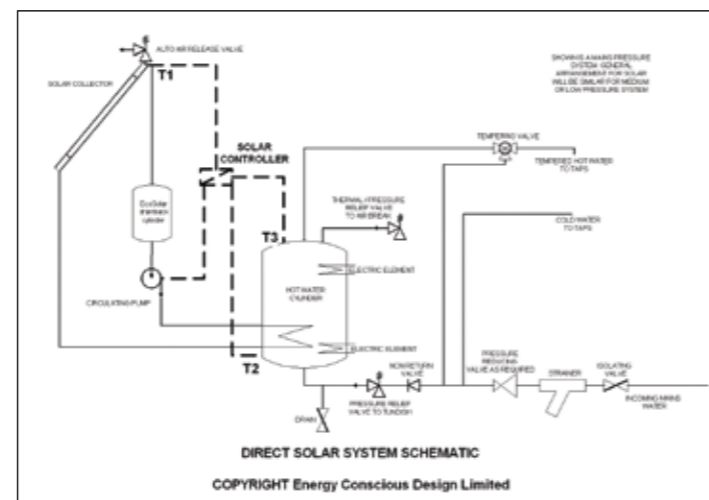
AUTO AIR RELEASE VALVE

T1

SOLAR COLLECTOR

SHOWING A MAINS PRESSURE SYSTEM. GENERAL ARRANGEMENT FOR SOLAR WILL BE SIMILAR FOR MEDIUM OR LOW PRESSURE SYSTEM

SOLAR CONTROLLER

TEMPERING VALVE

TEMPERED HOT WATER TO TAPS

EcoSolar drainback cylinder

THERMAL/PRESSURE RELIEF VALVE TO AIR BREAK

COLD WATER TO TAPS

T3

ELECTRIC ELEMENT

HOT WATER CYLINDER

CIRCULATING PUMP

ELECTRIC ELEMENT

T2

PRESSURE REDUCING VALVE AS REQUIRED

NON RETURN VALVE

STRAINER

ISOLATING VALVE

INCOMING MAINS WATER

DRAIN

PRESSURE RELIEF VALVE TO TUNDISH

DIRECT SOLAR SYSTEM SCHEMATIC

COPYRIGHT Energy Conscious Design Limited